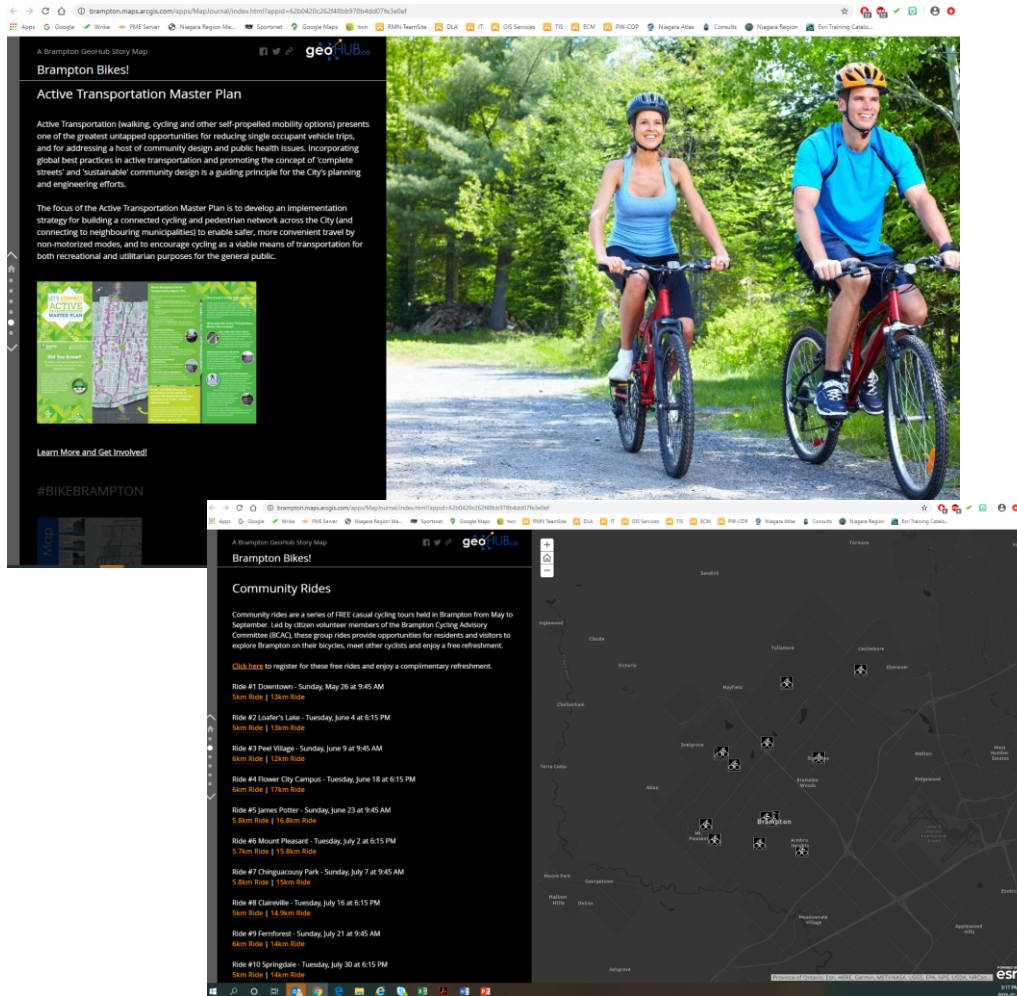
brampton.maps.arcgis.com/apps/MapJournal/index.html?appid=62b0420c262f48bb978b4dd07fe3e0ef

Apps Google Wrike FME Server Niagara Region Me... Sportsnet Google Maps twn RMN TeamSite DLA IT GIS Services TIS ECM PW-COP Niagara Atlas Consults Niagara Region Esri Training Catalo...

A Brampton GeoHub Story Map

geoHUB.ca

Brampton Bikes!

Active Transportation Master Plan

Active Transportation (walking, cycling and other self-propelled mobility options) presents one of the greatest untapped opportunities for reducing single occupant vehicle trips, and for addressing a host of community design and public health issues. Incorporating global best practices in active transportation and promoting the concept of 'complete streets' and 'sustainable' community design is a guiding principle for the City's planning and engineering efforts.

The focus of the Active Transportation Master Plan is to develop an implementation strategy for building a connected cycling and pedestrian network across the City (and connecting to neighbouring municipalities) to enable safer, more convenient travel by non-motorized modes, and to encourage cycling as a viable means of transportation for both recreational and utilitarian purposes for the general public.

ACTIVE MASTER PLAN

Did You Know?

Learn More and Get Involved!

#BIKEBRAMPTON

Map

brampton.maps.arcgis.com/apps/MapJournal/index.html?appid=62b0420c262f48bb978b4dd07fe3e0ef

Apps Google Wrike FME Server Niagara Region Me... Sportsnet Google Maps twn RMN TeamSite DLA IT GIS Services TIS ECM PW-COP Niagara Atlas Consults Niagara Region Esri Training Catalo...

A Brampton GeoHub Story Map

geoHUB.ca

Brampton Bikes!

Community Rides

Community rides are a series of FREE casual cycling tours held in Brampton from May to September. Led by citizen volunteer members of the Brampton Cycling Advisory Committee (BCAC), these group rides provide opportunities for residents and visitors to explore Brampton on their bicycles, meet other cyclists and enjoy a free refreshment.

Click here to register for these free rides and enjoy a complimentary refreshment.

Ride #1 Downtown - Sunday, May 26 at 9:45 AM
5km Ride | 13km Ride

Ride #2 Loafer's Lake - Tuesday, June 4 at 6:15 PM
5km Ride | 13km Ride

Ride #3 Peel Village - Sunday, June 9 at 9:45 AM
6km Ride | 12km Ride

Ride #4 Flower City Campus - Tuesday, June 18 at 6:15 PM
6km Ride | 17km Ride

Ride #5 James Potter - Sunday, June 23 at 9:45 AM
5.8km Ride | 16.8km Ride

Ride #6 Mount Pleasant - Tuesday, July 2 at 6:15 PM
5.7km Ride | 15.8km Ride

Ride #7 Chinguacousy Park - Sunday, July 7 at 9:45 AM
5.8km Ride | 15km Ride

Ride #8 Claireville - Tuesday, July 16 at 6:15 PM
5km Ride | 14.9km Ride

Ride #9 Fernforest - Sunday, July 21 at 9:45 AM
6km Ride | 14km Ride

Ride #10 Springdale - Tuesday, July 30 at 6:15 PM
5km Ride | 14km Ride

Terra Cotta
Inglewood
Cheltenham
Claude
Victoria
Snelgrove
Mayfield
Tullamore
Castlemore
Ebenezer
Sandhill
Tormore
Brampton
Bramalea Woods
Mt Pleasant
Ambro Heights
Churchville
Alloa
Huttonville
Norval
Georgetown
Halton Hills
Meadowvale Village
Applewood Hills
Malton
West Humber Estates
Ridgewood
Ashgrove
Moore Park
Dolcia
Wildwood

Province of Ontario, Esri, HERE, Garmin, METI/NASA, USGS, EPA, NPS, USDA, NRCan...
esri